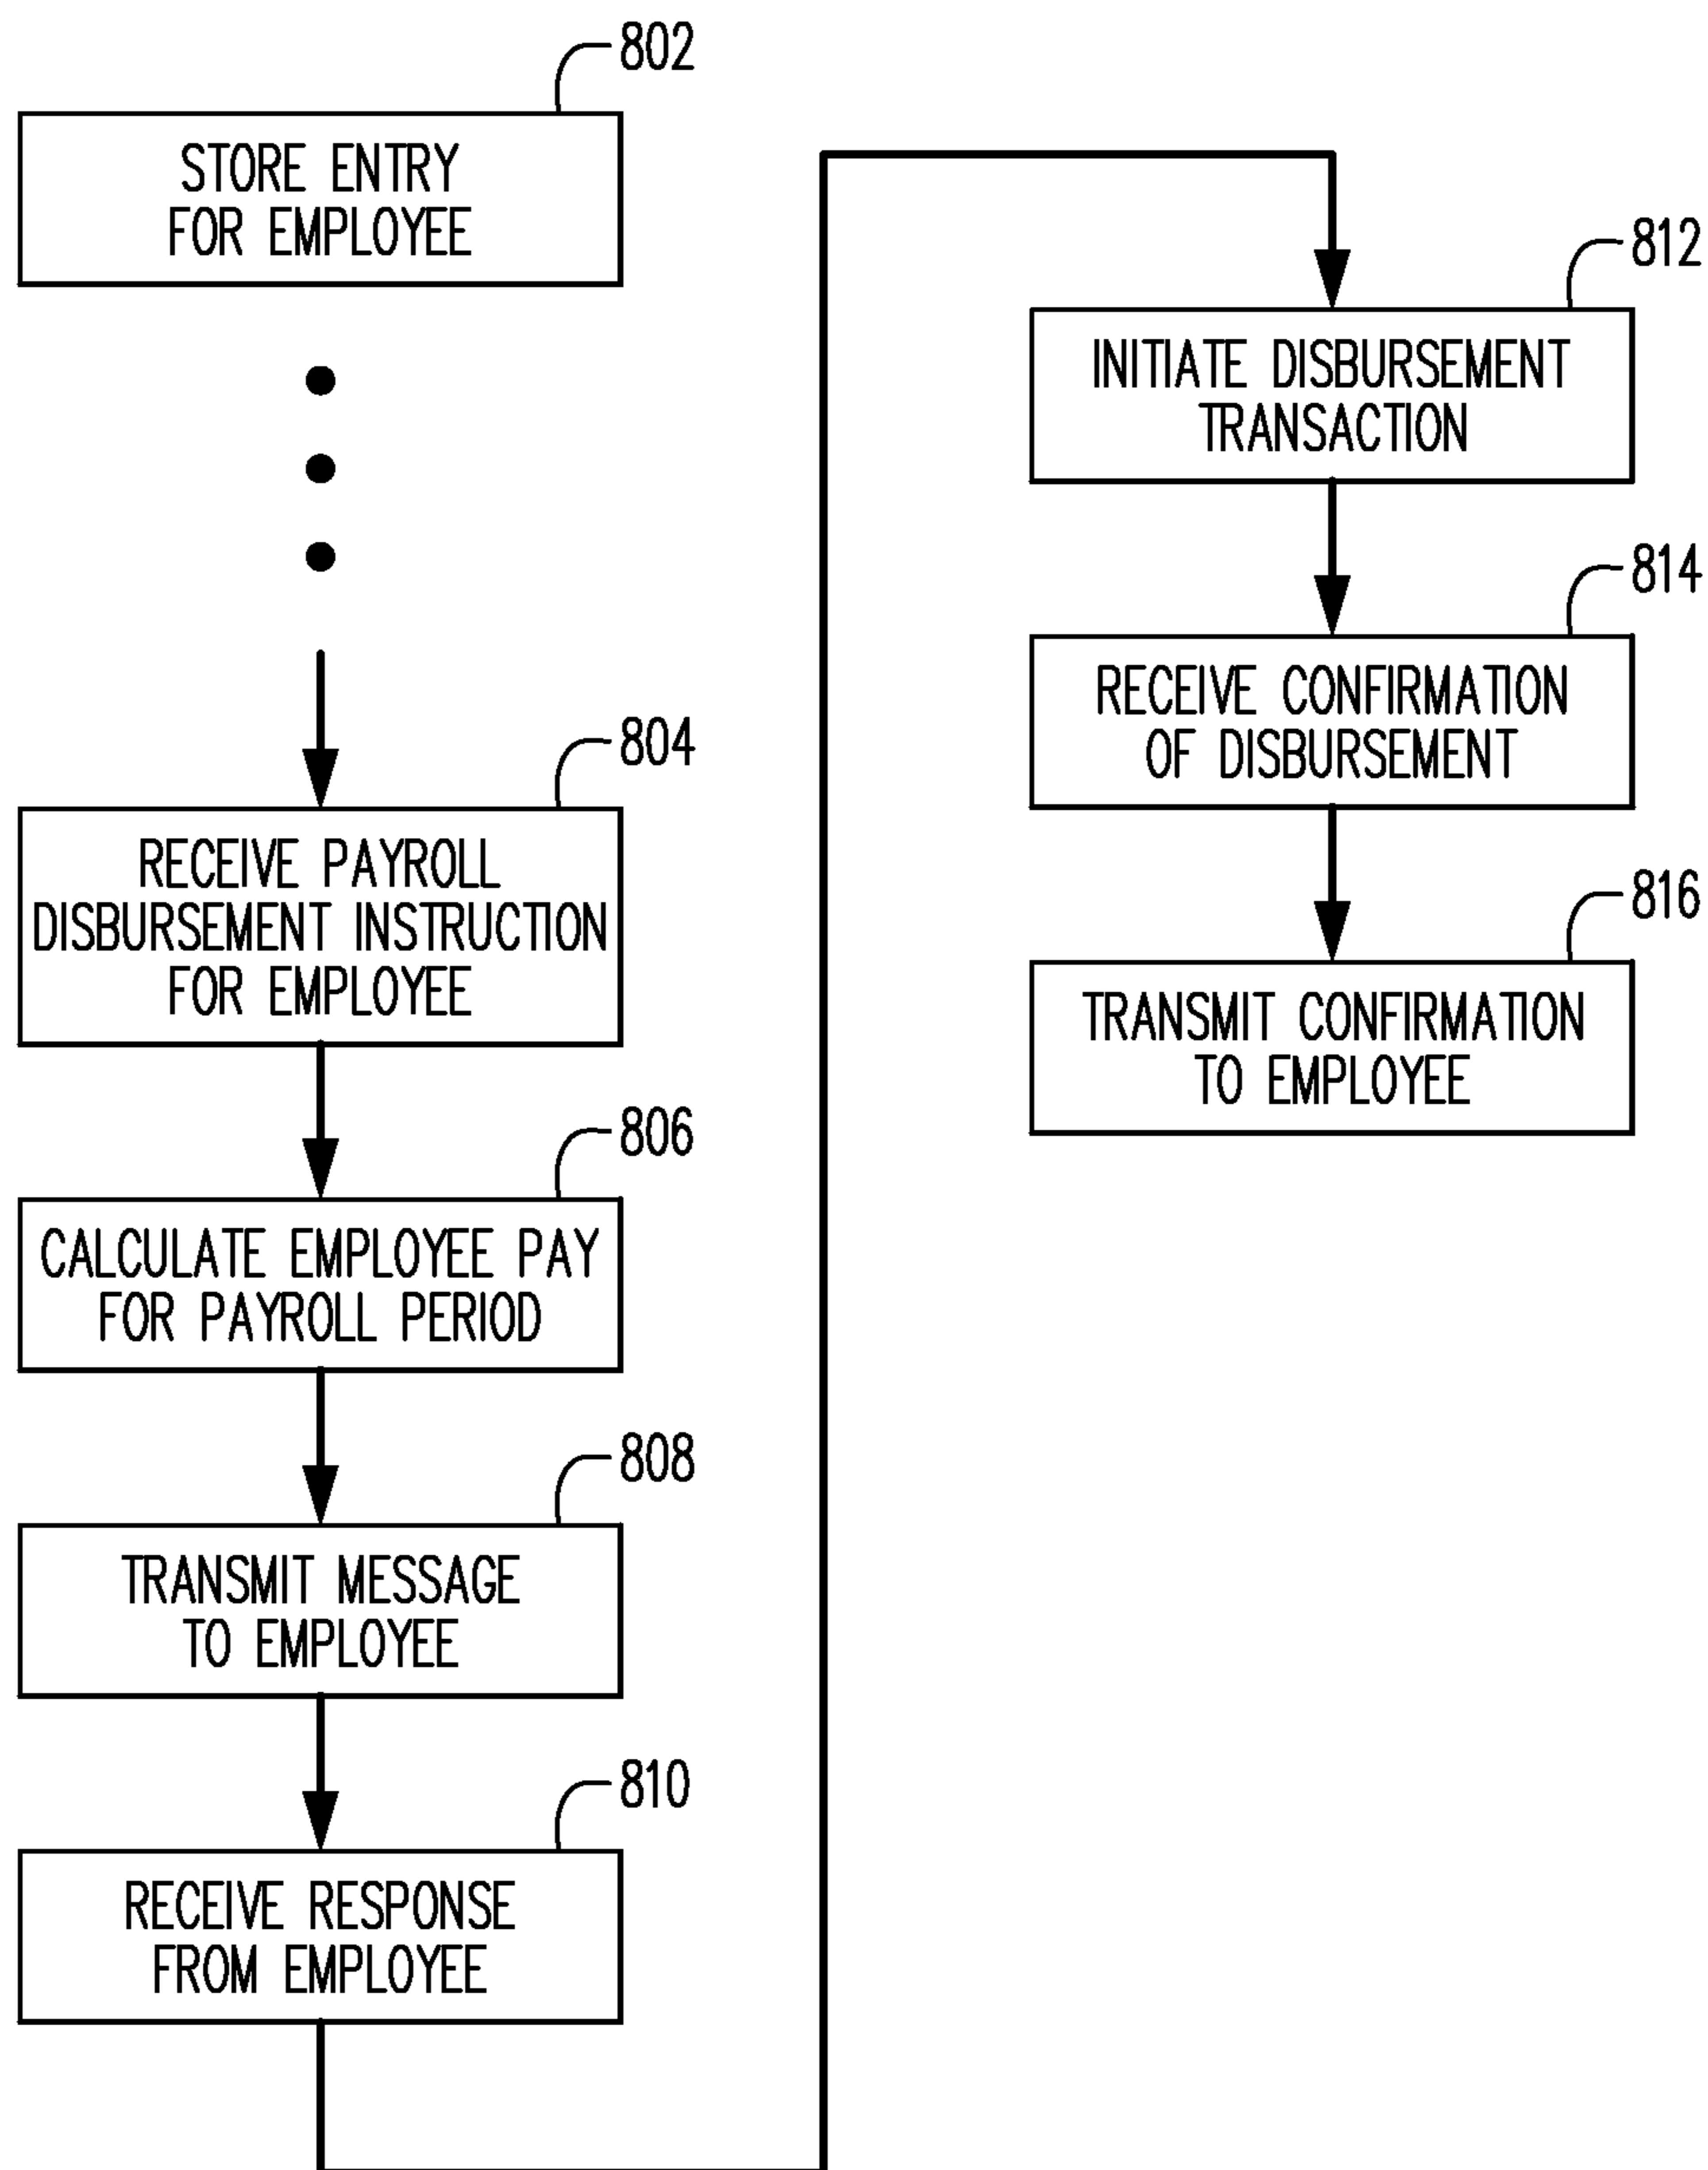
802

STORE ENTRY FOR EMPLOYEE

804

RECEIVE PAYROLL DISBURSEMENT INSTRUCTION FOR EMPLOYEE

806

CALCULATE EMPLOYEE PAY FOR PAYROLL PERIOD

808

TRANSMIT MESSAGE TO EMPLOYEE

810

RECEIVE RESPONSE FROM EMPLOYEE

812

INITIATE DISBURSEMENT TRANSACTION

814

RECEIVE CONFIRMATION OF DISBURSEMENT

816

TRANSMIT CONFIRMATION TO EMPLOYEE